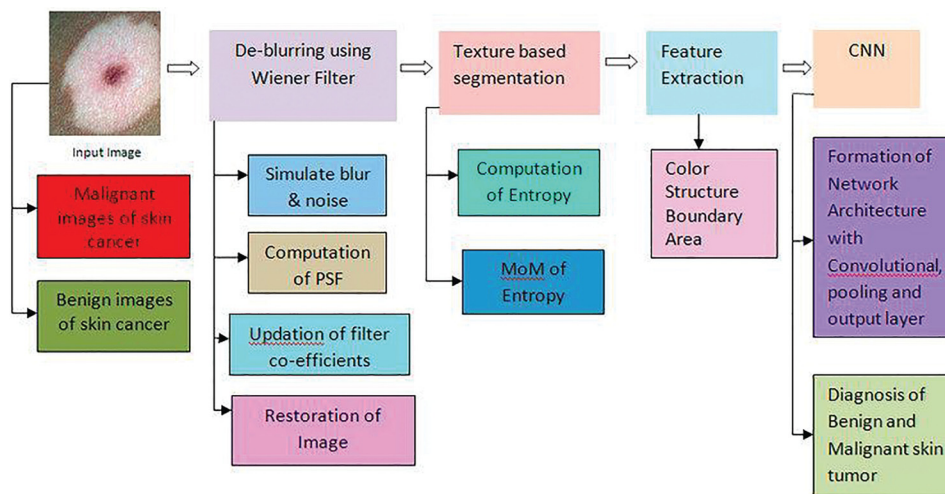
Input Image

Malignant images of skin cancer

Benign images of skin cancer

De-blurring using Wiener Filter

Simulate blur & noise

Computation of PSF

Updation of filter co-efficients

Restoration of Image

Texture based segmentation

Computation of Entropy

MoM of Entropy

Feature Extraction

Color Structure Boundary Area

CNN

Formation of Network Architecture with Convolutional, pooling and output layer

Diagnosis of Benign and Malignant skin tumor